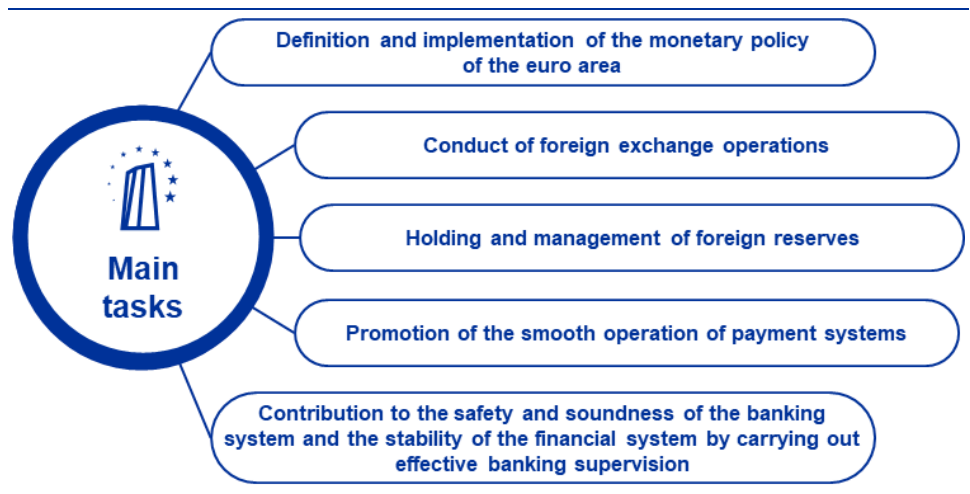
Main tasks

Definition and implementation of the monetary policy of the euro area

Conduct of foreign exchange operations

Holding and management of foreign reserves

Promotion of the smooth operation of payment systems

Contribution to the safety and soundness of the banking system and the stability of the financial system by carrying out effective banking supervision